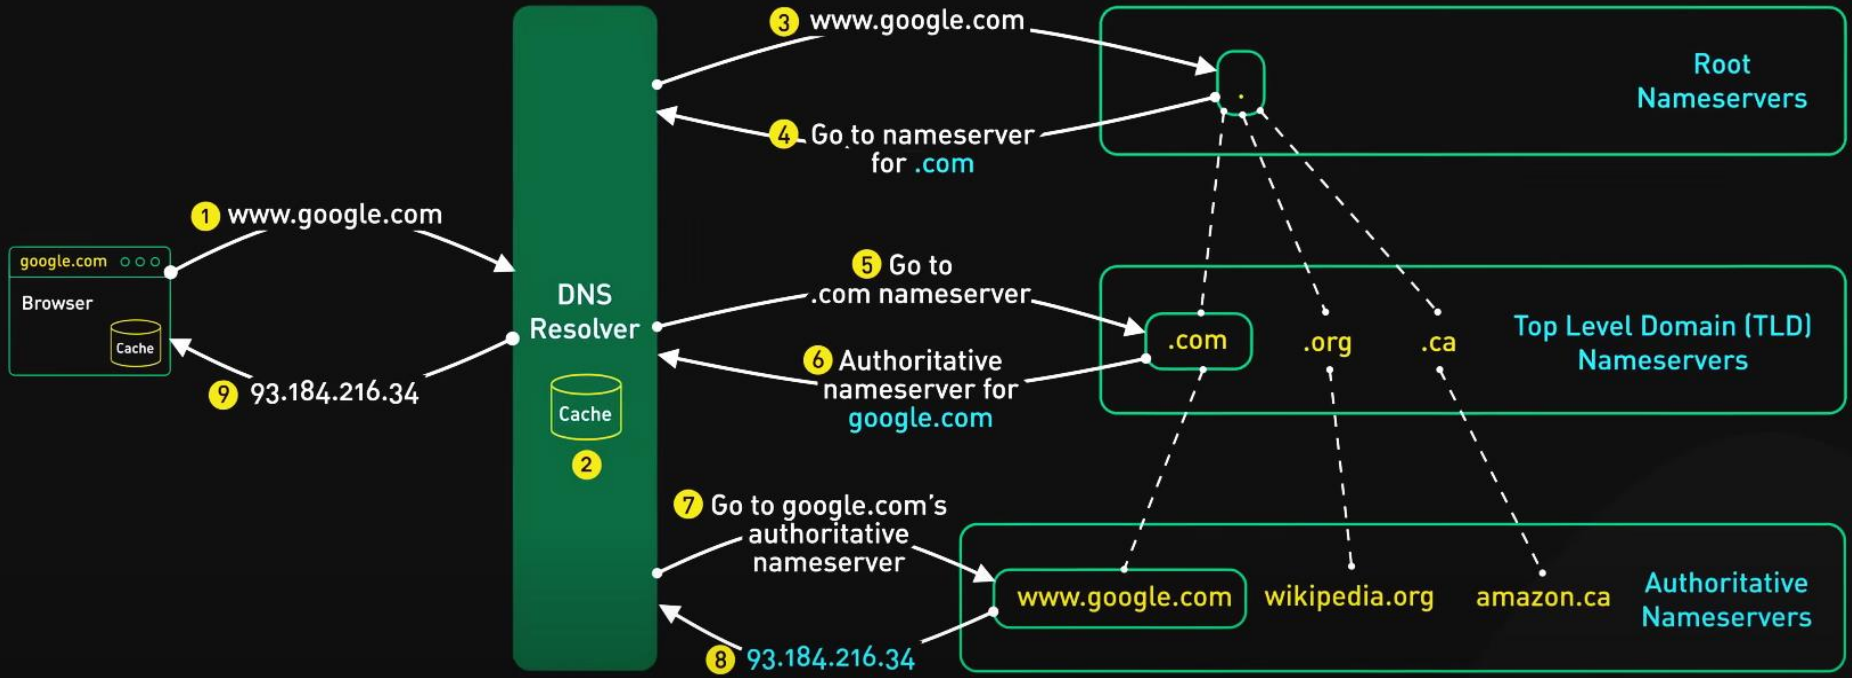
google.com

Browser

Cache

1 www.google.com

9 93.184.216.34

DNS Resolver

Cache

2

3 www.google.com

4 Go to nameserver for .com

5 Go to .com nameserver

6 Authoritative nameserver for google.com

7 Go to google.com's authoritative nameserver

8 93.184.216.34

.

Root Nameservers

.com

.org

.ca

Top Level Domain (TLD) Nameservers

www.google.com

wikipedia.org

amazon.ca

Authoritative Nameservers